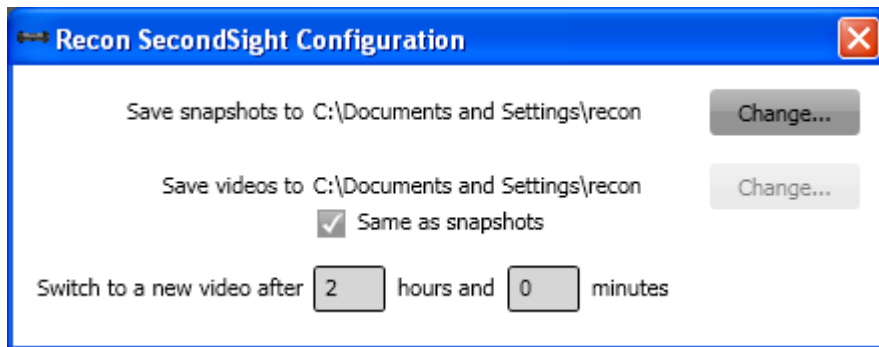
Recon SecondSight Configuration

Save snapshots to C:\Documents and Settings\recon

Change...

Save videos to C:\Documents and Settings\recon

Change...

Same as snapshots

Switch to a new video after 2 hours and 0 minutes